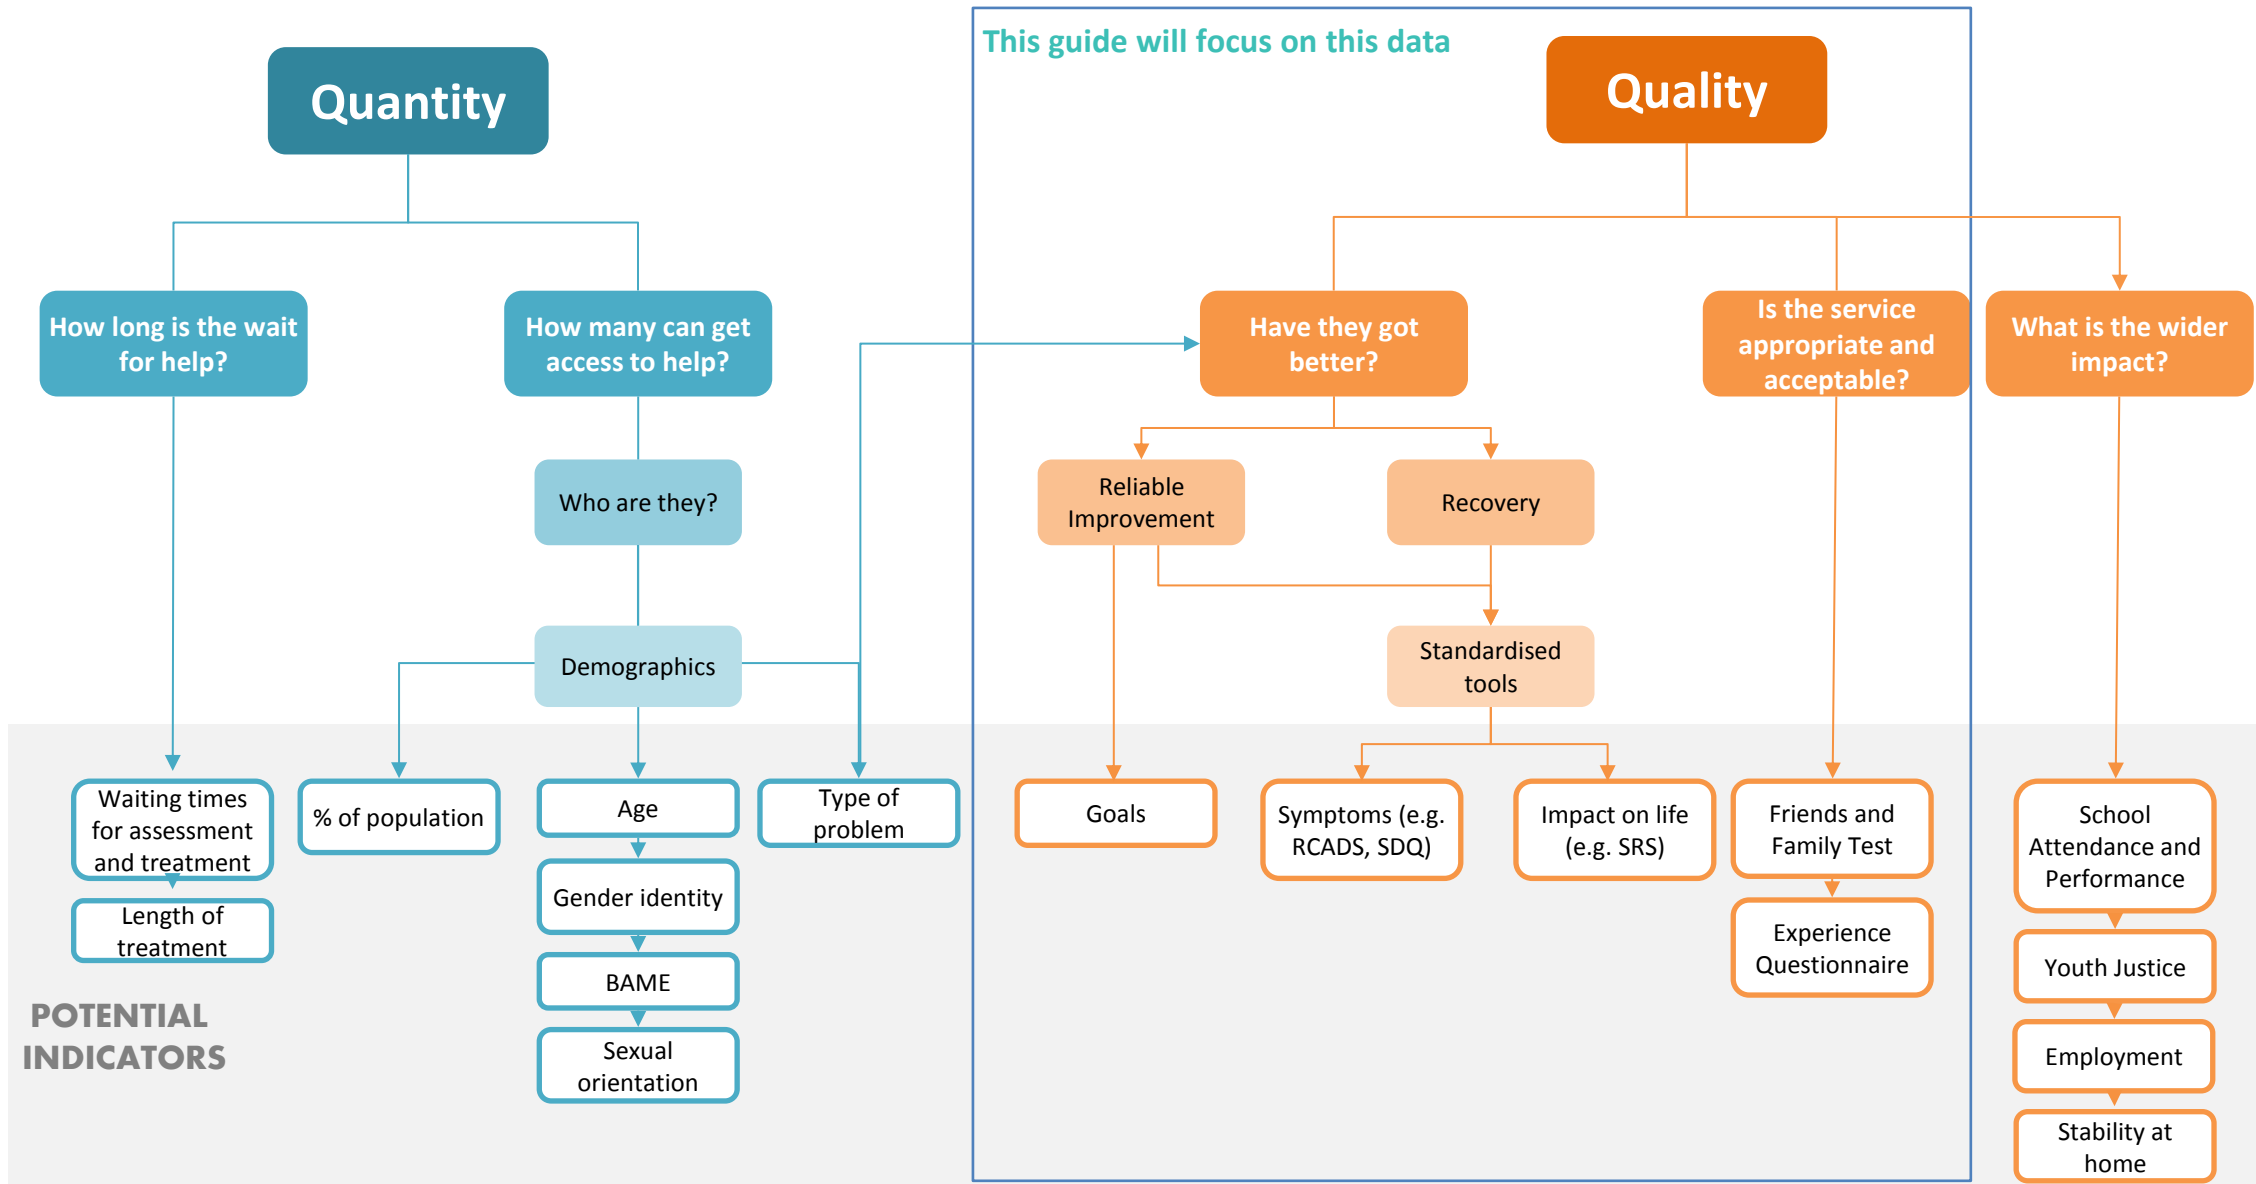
Quantity

How long is the wait for help?

How many can get access to help?

Who are they?

Demographics

This guide will focus on this data

Quality

Have they got better?

Is the service appropriate and acceptable?

What is the wider impact?

Reliable Improvement

Recovery

Standardised tools

Waiting times for assessment and treatment

Length of treatment

% of population

Age

Gender identity

BAME

Sexual orientation

Type of problem

Goals

Symptoms (e.g. RCADS, SDQ)

Impact on life (e.g. SRS)

Friends and Family Test

Experience Questionnaire

School Attendance and Performance

Youth Justice

Employment

Stability at home

POTENTIAL INDICATORS